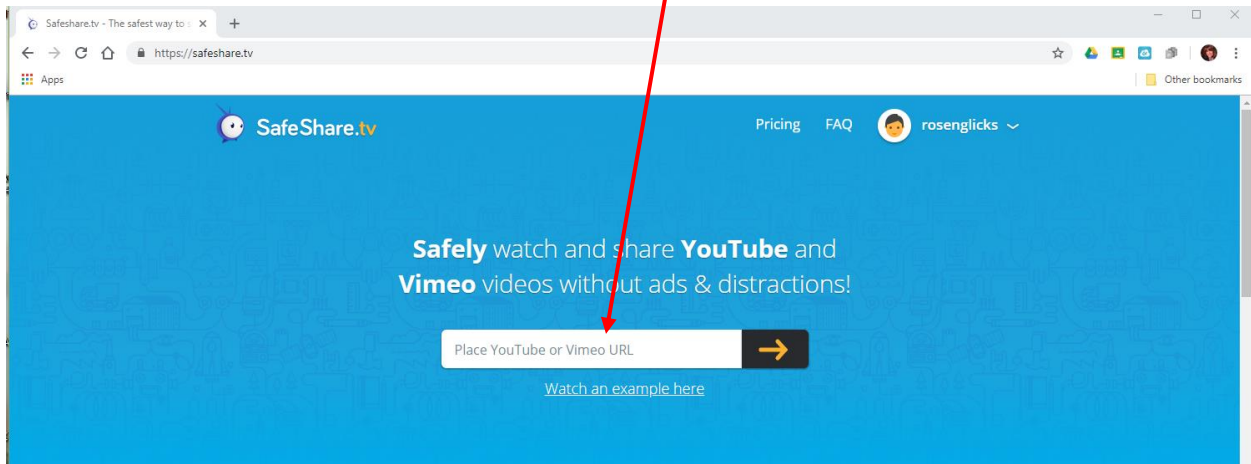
Safeshare.tv - The safest way to s ×

https://safeshare.tv

Apps

Other bookmarks

SafeShare.tv

Pricing FAQ rosenglicks

Safely watch and share YouTube and Vimeo videos without ads & distractions!

Place YouTube or Vimeo URL

Watch an example here